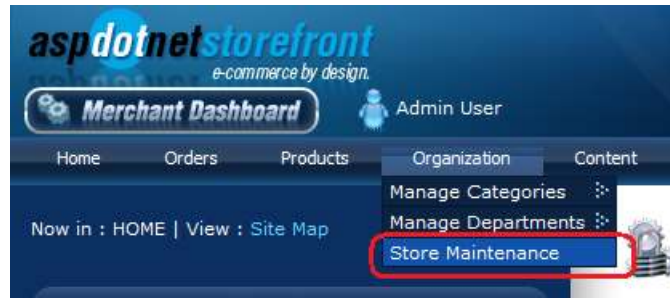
aspdotnetstorefront
e-commerce by design.

Merchant Dashboard

Admin User

Home Orders Products Organization Content

Manage Categories
Manage Departments
Store Maintenance

Now in : HOME | View : Site Map